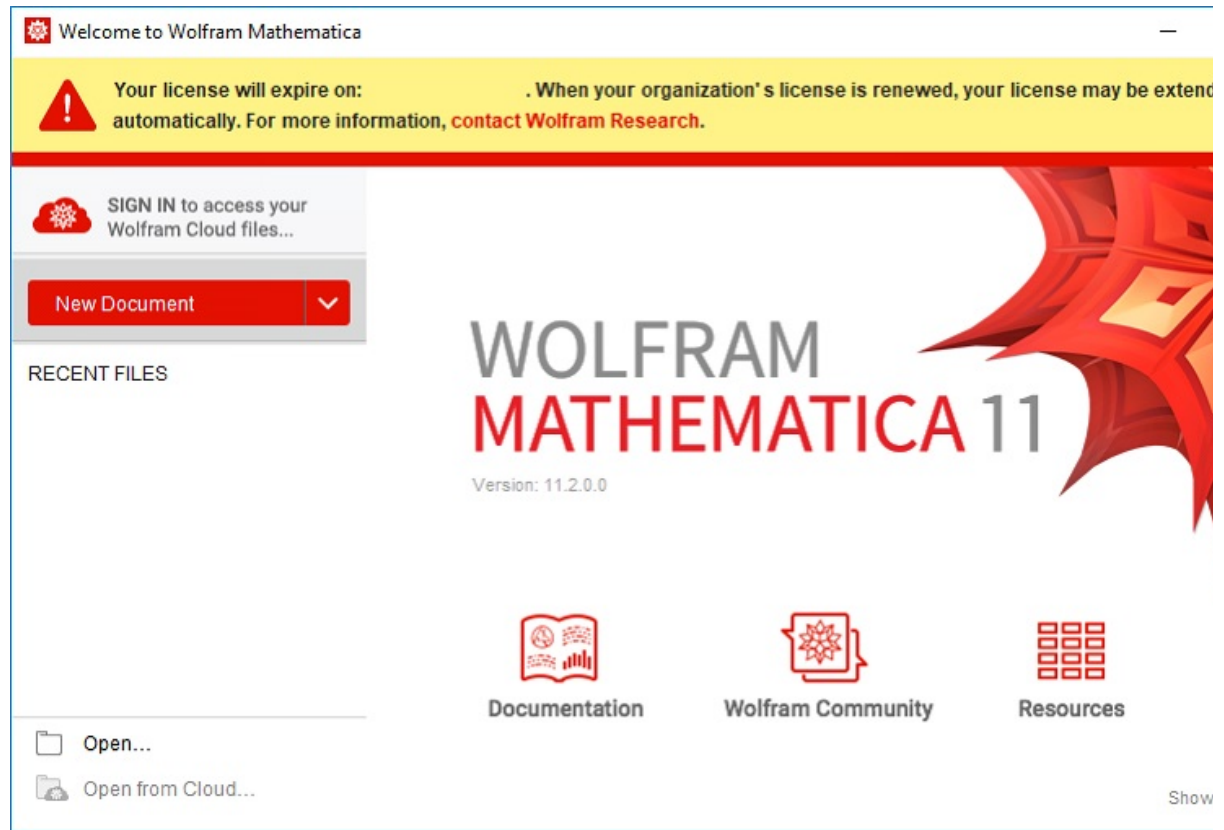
Welcome to Wolfram Mathematica

Your license will expire on: . When your organization' s license is renewed, your license may be extend automatically. For more information, contact Wolfram Research.

SIGN IN to access your Wolfram Cloud files...

New Document

RECENT FILES

WOLFRAM
MATHEMATICA 11

Version: 11.2.0.0

Documentation

Wolfram Community

Resources

Open...

Open from Cloud...

Show